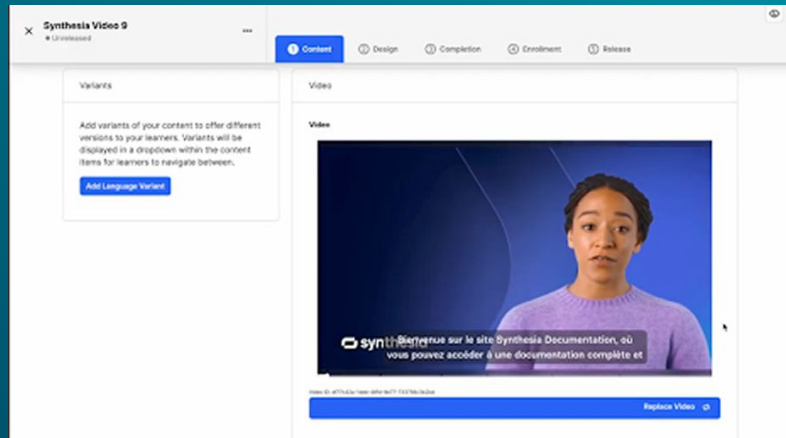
Synthesia Video 9
Unreleased

1 Content
2 Design
3 Completion
4 Enrollment
5 Release

Variants

Add variants of your content to offer different versions to your learners. Variants will be displayed in a dropdown within the content items for learners to navigate between.

Add Language Variant

Video

Video

synthesia

Bienvenue sur le site Synthesia Documentation, où vous pouvez accéder à une documentation complète et

Video ID: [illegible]

Replace Video